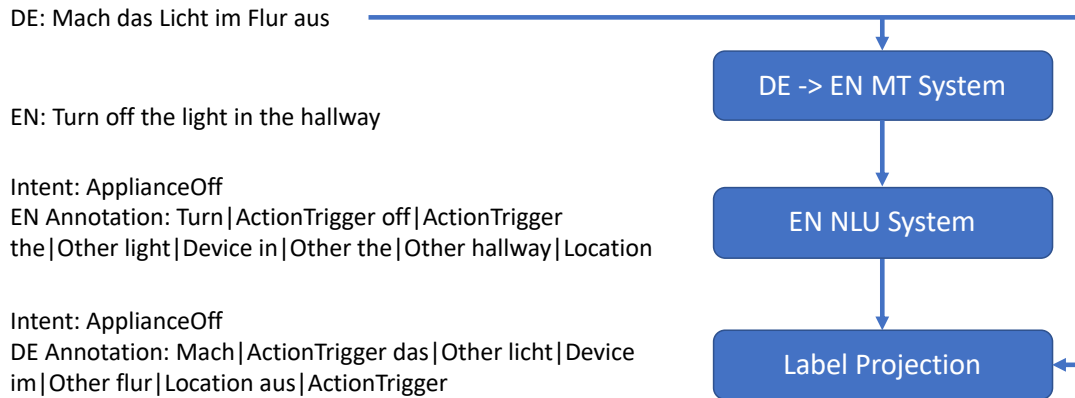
DE: Mach das Licht im Flur aus

DE -> EN MT System

EN: Turn off the light in the hallway

EN NLU System

Intent: ApplianceOff
EN Annotation: Turn|ActionTrigger off|ActionTrigger the|Other light|Device in|Other the|Other hallway|Location

Label Projection

Intent: ApplianceOff
DE Annotation: Mach|ActionTrigger das|Other licht|Device im|Other flur|Location aus|ActionTrigger